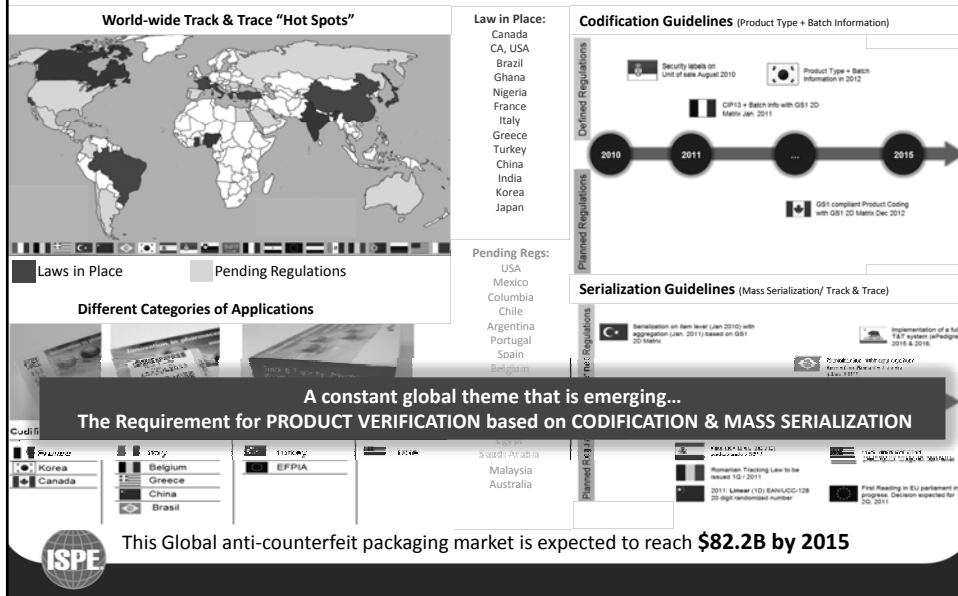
World-wide Track & Trace "Hot Spots"

Laws in Place

Pending Regulations

Different Categories of Applications

Law in Place:
Canada
CA, USA
Brazil
Ghana
Nigeria
France
Italy
Greece
Turkey
China
India
Korea
Japan

Pending Regs:
USA
Mexico
Columbia
Chile
Argentina
Portugal
Spain
Belgium
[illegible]
Egypt
Saudi Arabia
Malaysia
Australia

Codification Guidelines (Product Type + Batch Information)

Defined Regulations

Security labels on Unit of sale August 2010

Product Type + Batch Information in 2012

CIP13 + Batch Info with GS1 2D Matrix Jan. 2011

2010 2011 ... 2015

Planned Regulations

GS1 compliant Product Coding with GS1 2D Matrix Dec 2012

Serialization Guidelines (Mass Serialization/ Track & Trace)

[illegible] Regulations

Serialization on item level (Jan 2010) with aggregation (Jan. 2011) based on GS1 2D Matrix

Implementation of a ful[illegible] T&T system (ePedigr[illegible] 2015 & 2016.

A constant global theme that is emerging…
The Requirement for PRODUCT VERIFICATION based on CODIFICATION & MASS SERIALIZATION

Codifi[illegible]

France | Italy | Turkey | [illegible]
Korea | Belgium | EFPIA
Canada | Greece
China
Brasil

Planned Regu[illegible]

Romanian Tracking Law to be issued 1Q / 2011

2011: Linear (1D) EAN/UCC-128 20 digit randomized number

First Reading in EU parliament in progress. Decision expected for 2Q, 2011

ISPE

This Global anti-counterfeit packaging market is expected to reach $82.2B by 2015